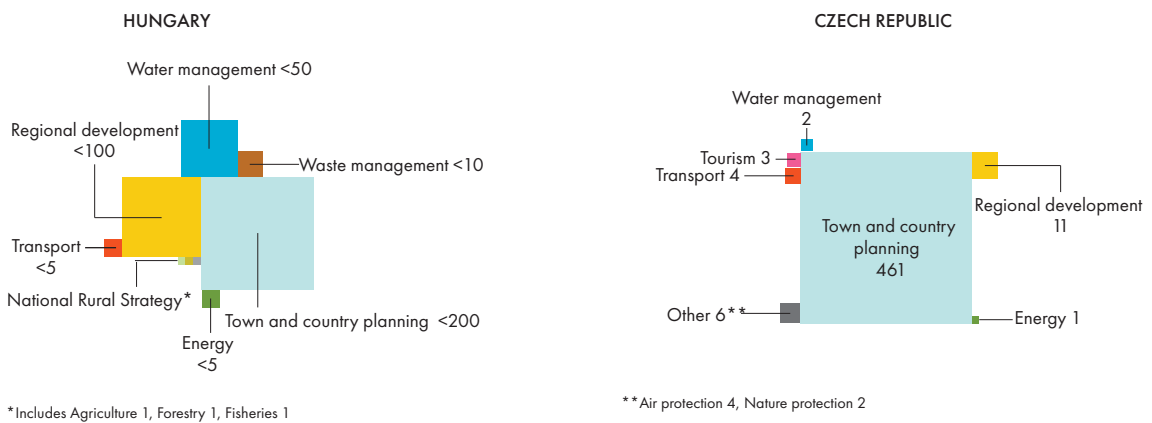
HUNGARY

Water management <50

Regional development <100

Waste management <10

Transport <5

National Rural Strategy*

Town and country planning <200

Energy <5

*Includes Agriculture 1, Forestry 1, Fisheries 1

CZECH REPUBLIC

Water management 2

Tourism 3

Transport 4

Town and country planning 461

Regional development 11

Other 6**

Energy 1

**Air protection 4, Nature protection 2